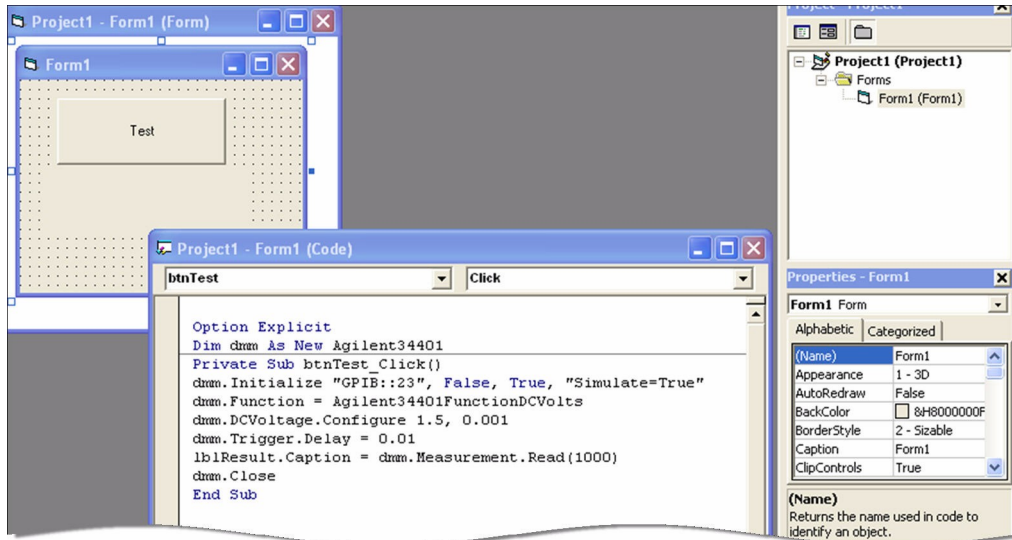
Project1 - Form1 (Form)

Form1

Test

Project1 - Form1 (Code)

btnTest

Click

Option Explicit
Dim dmm As New Agilent34401
Private Sub btnTest_Click()
dmm.Initialize "GPIB::23", False, True, "Simulate=True"
dmm.Function = Agilent34401FunctionDCVolts
dmm.DCVoltage.Configure 1.5, 0.001
dmm.Trigger.Delay = 0.01
lblResult.Caption = dmm.Measurement.Read(1000)
dmm.Close
End Sub

Project - Project1

Project1 (Project1)
Forms
Form1 (Form1)

Properties - Form1

Form1 Form

Alphabetic | Categorized

| | |
|---|---|
| (Name) | Form1 |
| Appearance | 1 - 3D |
| AutoRedraw | False |
| BackColor | &H8000000F |
| BorderStyle | 2 - Sizable |
| Caption | Form1 |
| ClipControls | True |

(Name)
Returns the name used in code to identify an object.